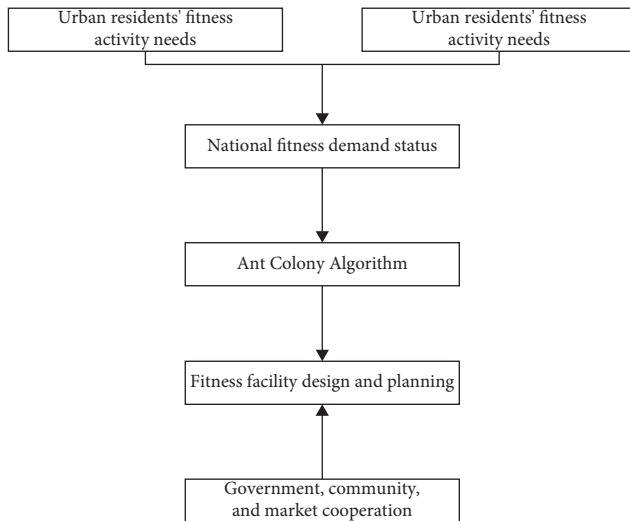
Urban residents' fitness activity needs

Urban residents' fitness activity needs

National fitness demand status

Ant Colony Algorithm

Fitness facility design and planning

Government, community, and market cooperation